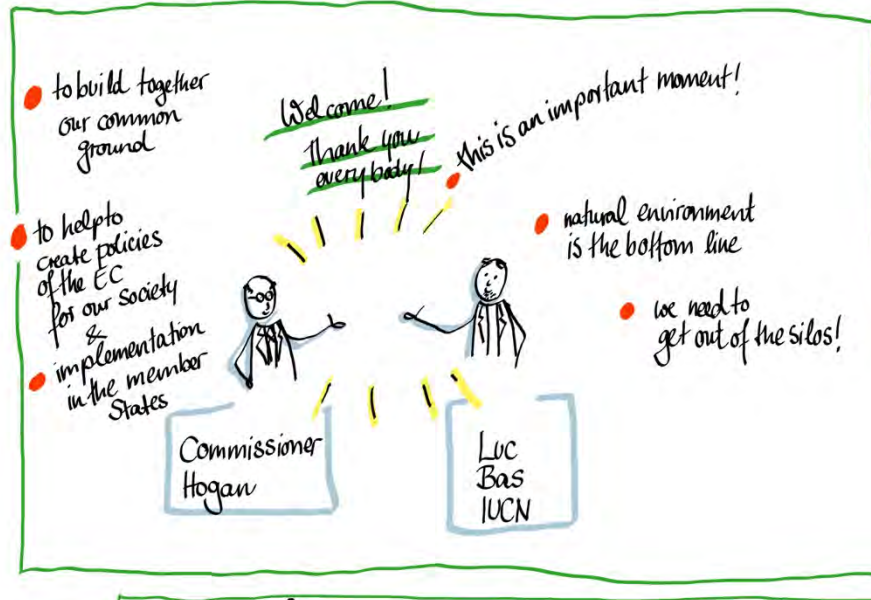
to build together our common ground

to help to create policies of the EC for our society & implementation in the member States

Welcome!
Thank you everybody!

this is an important moment!

natural environment is the bottom line

we need to get out of the silos!

Commissioner Hogan

Luc Bas IUCN